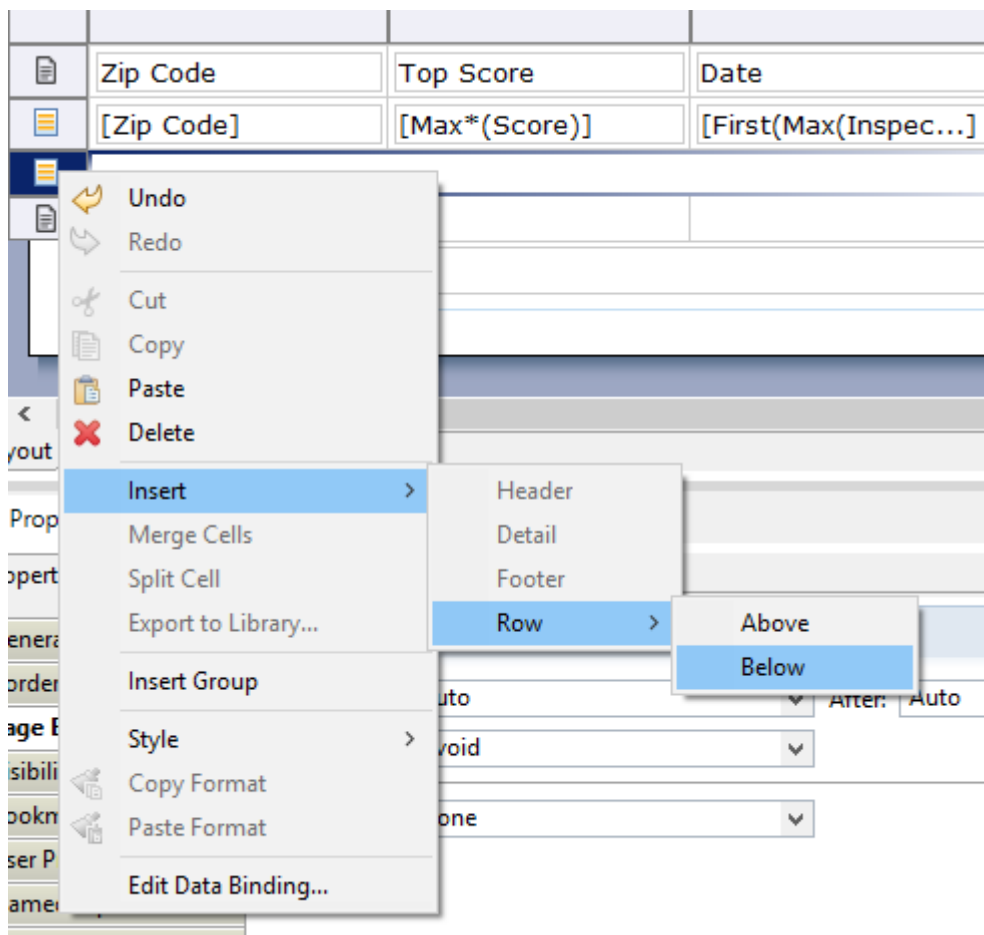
| Zip Code | Top Score | Date |
|---|---|---|
| [Zip Code] | [Max*(Score)] | [First(Max(Inspec...] |

Undo
Redo
Cut
Copy
Paste
Delete
Insert
Merge Cells
Split Cell
Export to Library...
Insert Group
Style
Copy Format
Paste Format
Edit Data Binding...

Header
Detail
Footer
Row

Above
Below

yout
Prop
opert
enera
order
age E
isibili
ookm
ser P
amed

uto
After: Auto
void
one